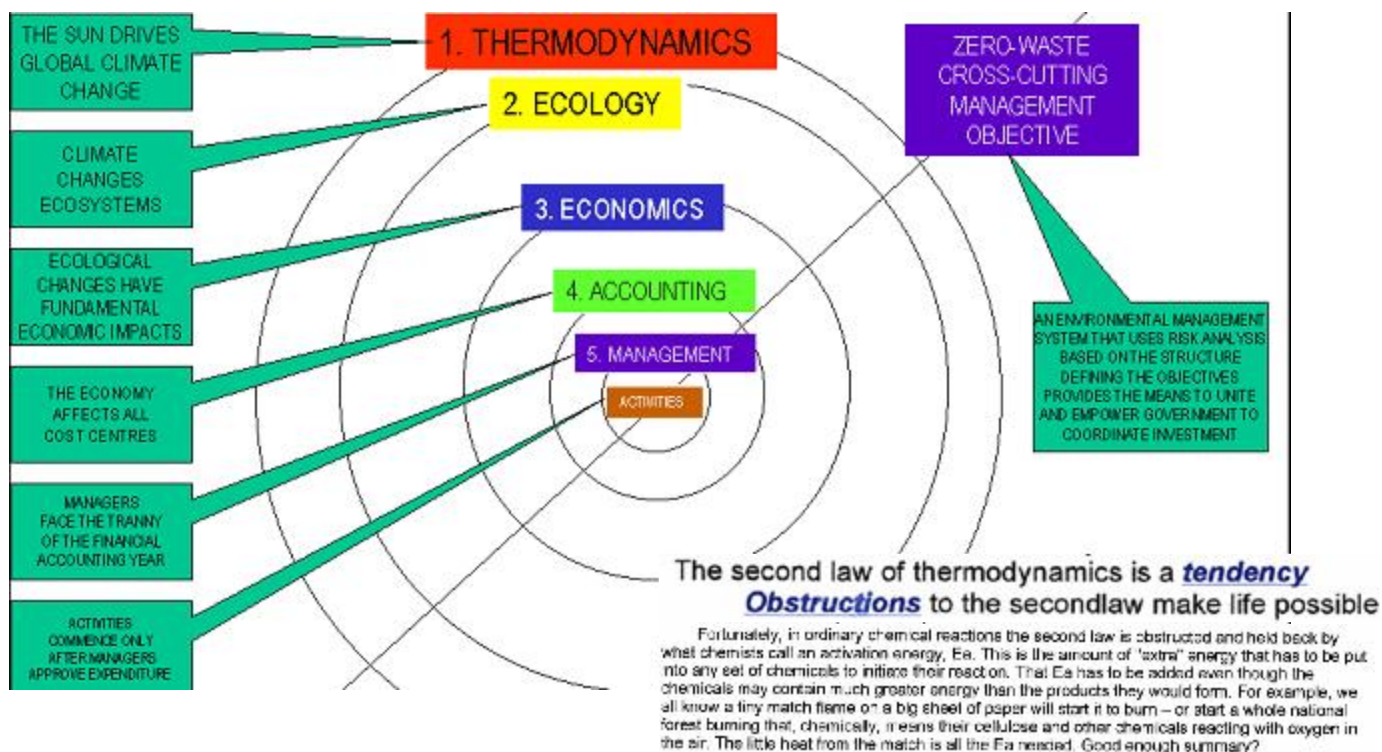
THE SUN DRIVES GLOBAL CLIMATE CHANGE

1. THERMODYNAMICS

ZERO-WASTE CROSS-CUTTING MANAGEMENT OBJECTIVE

2. ECOLOGY

CLIMATE CHANGES ECOSYSTEMS

3. ECONOMICS

ECOLOGICAL CHANGES HAVE FUNDAMENTAL ECONOMIC IMPACTS

4. ACCOUNTING

AN ENVIRONMENTAL MANAGEMENT SYSTEM THAT USES RISK ANALYSIS BASED ON THE STRUCTURE DEFINING THE OBJECTIVES PROVIDES THE MEANS TO UNITE AND EMPOWER GOVERNMENT TO COORDINATE INVESTMENT

5. MANAGEMENT

THE ECONOMY AFFECTS ALL COST CENTRES

ACTIVITIES

MANAGERS FACE THE TRANNY OF THE FINANCIAL ACCOUNTING YEAR

ACTIVITIES COMMENCE ONLY AFTER MANAGERS APPROVE EXPENDITURE

The second law of thermodynamics is a tendency
Obstructions to the secondlaw make life possible

Fortunately, in ordinary chemical reactions the second law is obstructed and held back by what chemists call an activation energy, Ea. This is the amount of "extra" energy that has to be put into any set of chemicals to initiate their reaction. That Ea has to be added even though the chemicals may contain much greater energy than the products they would form. For example, we all know a tiny match flame on a big sheet of paper will start it to burn – or start a whole national forest burning that, chemically, means their cellulose and other chemicals reacting with oxygen in the air. The little heat from the match is all the Ea needed. Good enough summary?